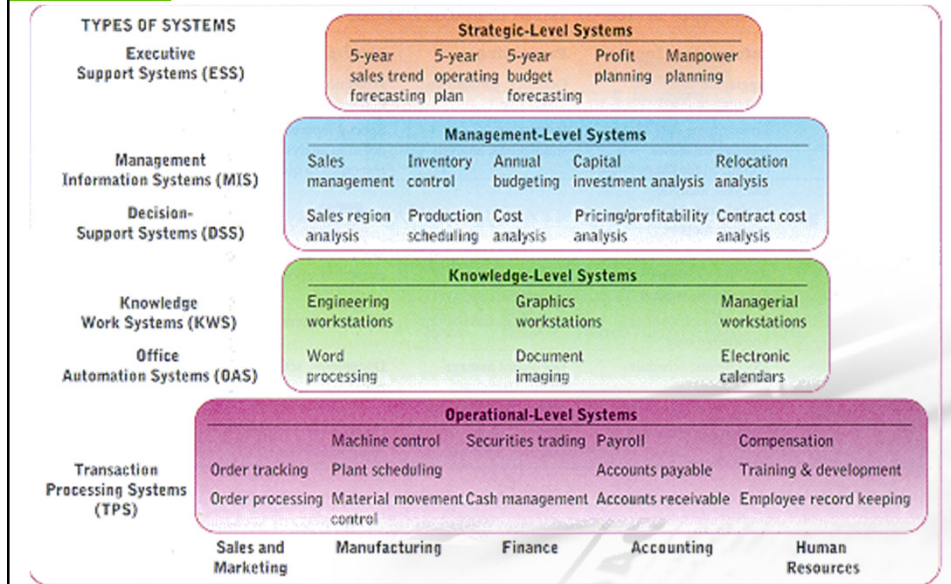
TYPES OF SYSTEMS

Executive Support Systems (ESS)

Strategic-Level Systems

5-year sales trend forecasting | 5-year operating plan | 5-year budget forecasting | Profit planning | Manpower planning

Management Information Systems (MIS)

Decision-Support Systems (DSS)

Management-Level Systems

Sales management | Inventory control | Annual budgeting | Capital investment analysis | Relocation analysis

Sales region analysis | Production scheduling | Cost analysis | Pricing/profitability analysis | Contract cost analysis

Knowledge Work Systems (KWS)

Office Automation Systems (OAS)

Knowledge-Level Systems

Engineering workstations | Graphics workstations | Managerial workstations

Word processing | Document imaging | Electronic calendars

Transaction Processing Systems (TPS)

Operational-Level Systems

Machine control | Securities trading | Payroll | Compensation

Order tracking | Plant scheduling | Accounts payable | Training & development

Order processing | Material movement control | Cash management | Accounts receivable | Employee record keeping

Sales and Marketing | Manufacturing | Finance | Accounting | Human Resources